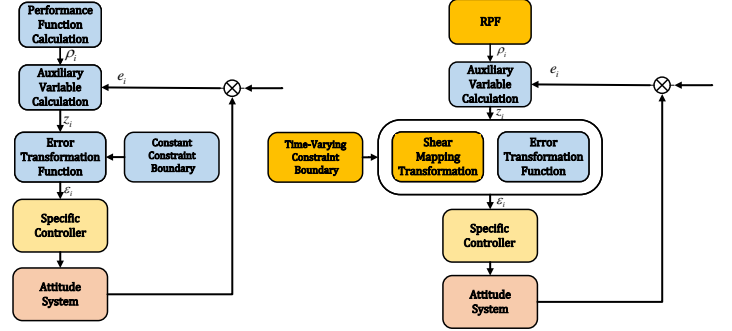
Performance Function Calculation

$\rho_i$

Auxiliary Variable Calculation

$e_i$

$z_i$

Error Transformation Function

Constant Constraint Boundary

$\varepsilon_i$

Specific Controller

Attitude System

RPF

$\rho_i$

Auxiliary Variable Calculation

$e_i$

$z_i$

Time-Varying Constraint Boundary

Shear Mapping Transformation

Error Transformation Function

$\varepsilon_i$

Specific Controller

Attitude System